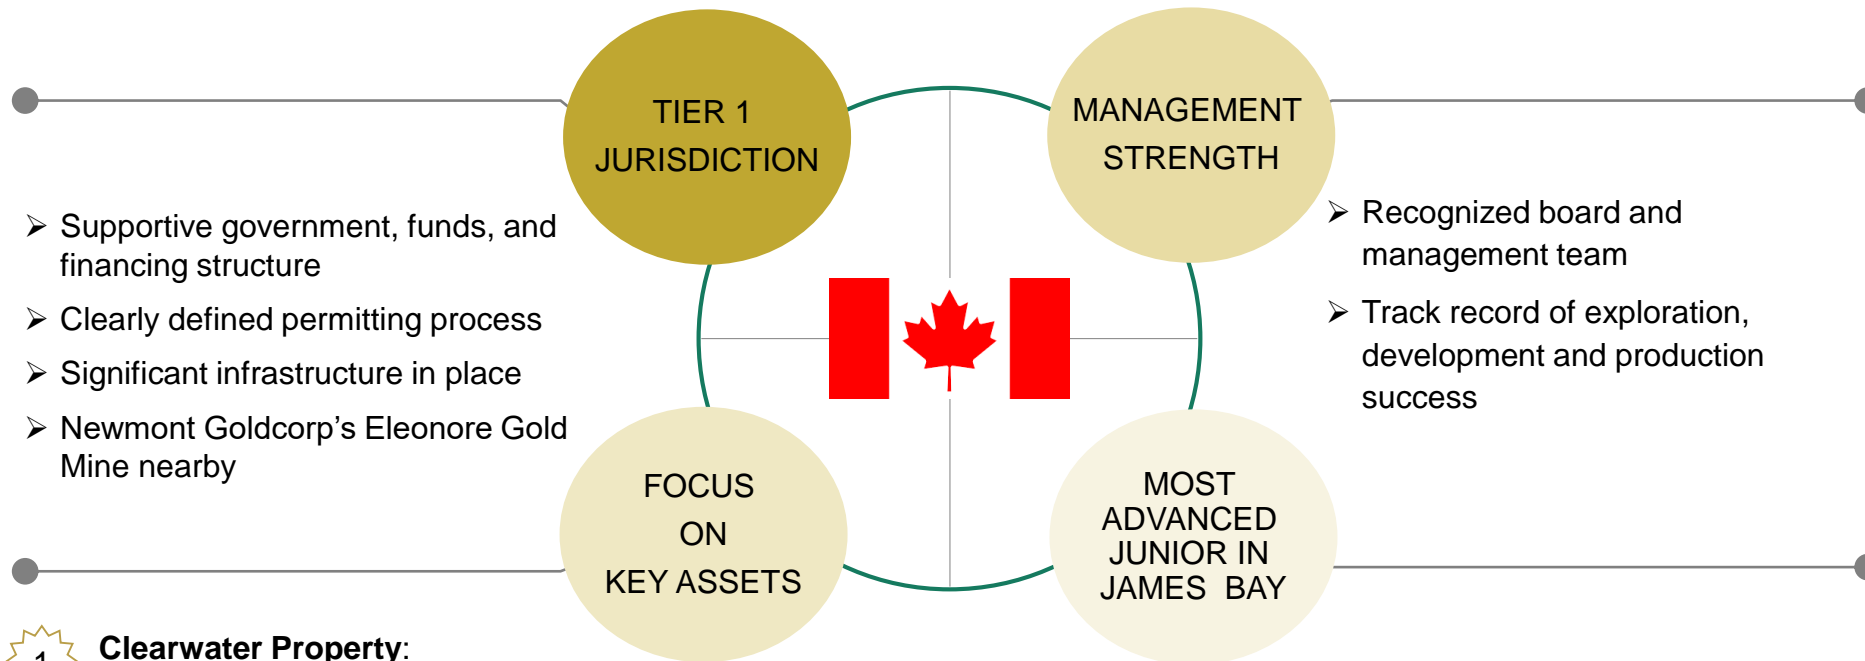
TIER 1
JURISDICTION

MANAGEMENT
STRENGTH

➢ Supportive government, funds, and financing structure

➢ Clearly defined permitting process

➢ Significant infrastructure in place

➢ Newmont Goldcorp’s Eleonore Gold Mine nearby

➢ Recognized board and management team

➢ Track record of exploration, development and production success

FOCUS
ON
KEY ASSETS

MOST
ADVANCED
JUNIOR IN
JAMES BAY

1

Clearwater Property: